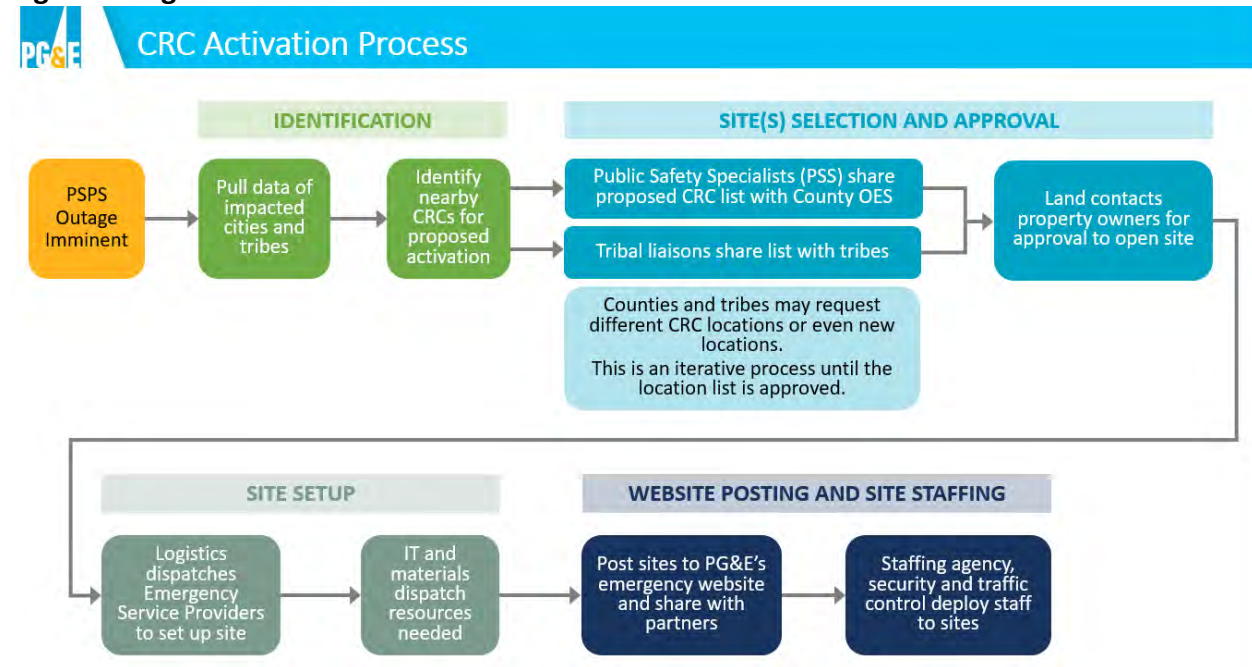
PG&E CRC Activation Process

IDENTIFICATION

SITE(S) SELECTION AND APPROVAL

PSPS Outage Imminent

Pull data of impacted cities and tribes

Identify nearby CRCs for proposed activation

Public Safety Specialists (PSS) share proposed CRC list with County OES

Tribal liaisons share list with tribes

Land contacts property owners for approval to open site

Counties and tribes may request different CRC locations or even new locations.
This is an iterative process until the location list is approved.

SITE SETUP

WEBSITE POSTING AND SITE STAFFING

Logistics dispatches Emergency Service Providers to set up site

IT and materials dispatch resources needed

Post sites to PG&E's emergency website and share with partners

Staffing agency, security and traffic control deploy staff to sites